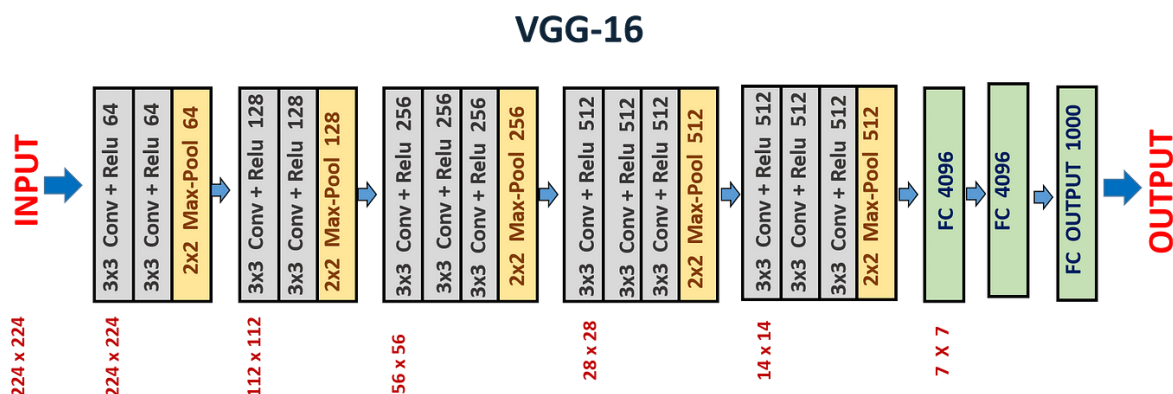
VGG-16

INPUT

3x3 Conv + Relu 64
3x3 Conv + Relu 64
2x2 Max-Pool 64

3x3 Conv + Relu 128
3x3 Conv + Relu 128
2x2 Max-Pool 128

3x3 Conv + Relu 256
3x3 Conv + Relu 256
3x3 Conv + Relu 256
2x2 Max-Pool 256

3x3 Conv + Relu 512
3x3 Conv + Relu 512
3x3 Conv + Relu 512
2x2 Max-Pool 512

3x3 Conv + Relu 512
3x3 Conv + Relu 512
3x3 Conv + Relu 512
2x2 Max-Pool 512

FC 4096
FC 4096
FC OUTPUT 1000

OUTPUT

224 x 224
224 x 224
112 x 112
56 x 56
28 x 28
14 x 14
7 X 7